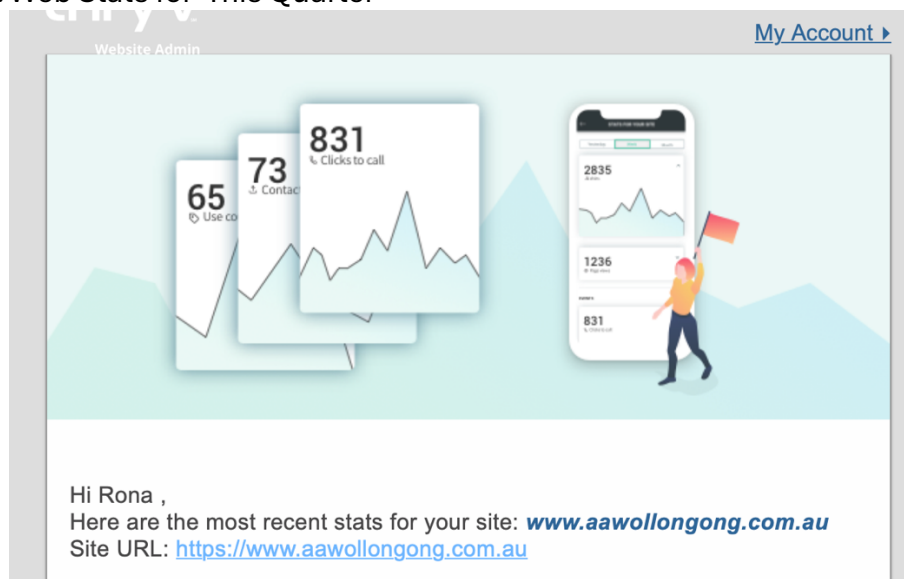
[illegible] Web Stats for This Quarter

Website Admin

My Account ▸

65
Use co

73
Contac

831
Clicks to call

STATS FOR YOUR SITE

2835

1236

831

Hi Rona ,
Here are the most recent stats for your site: www.aawollongong.com.au
Site URL: https://www.aawollongong.com.au